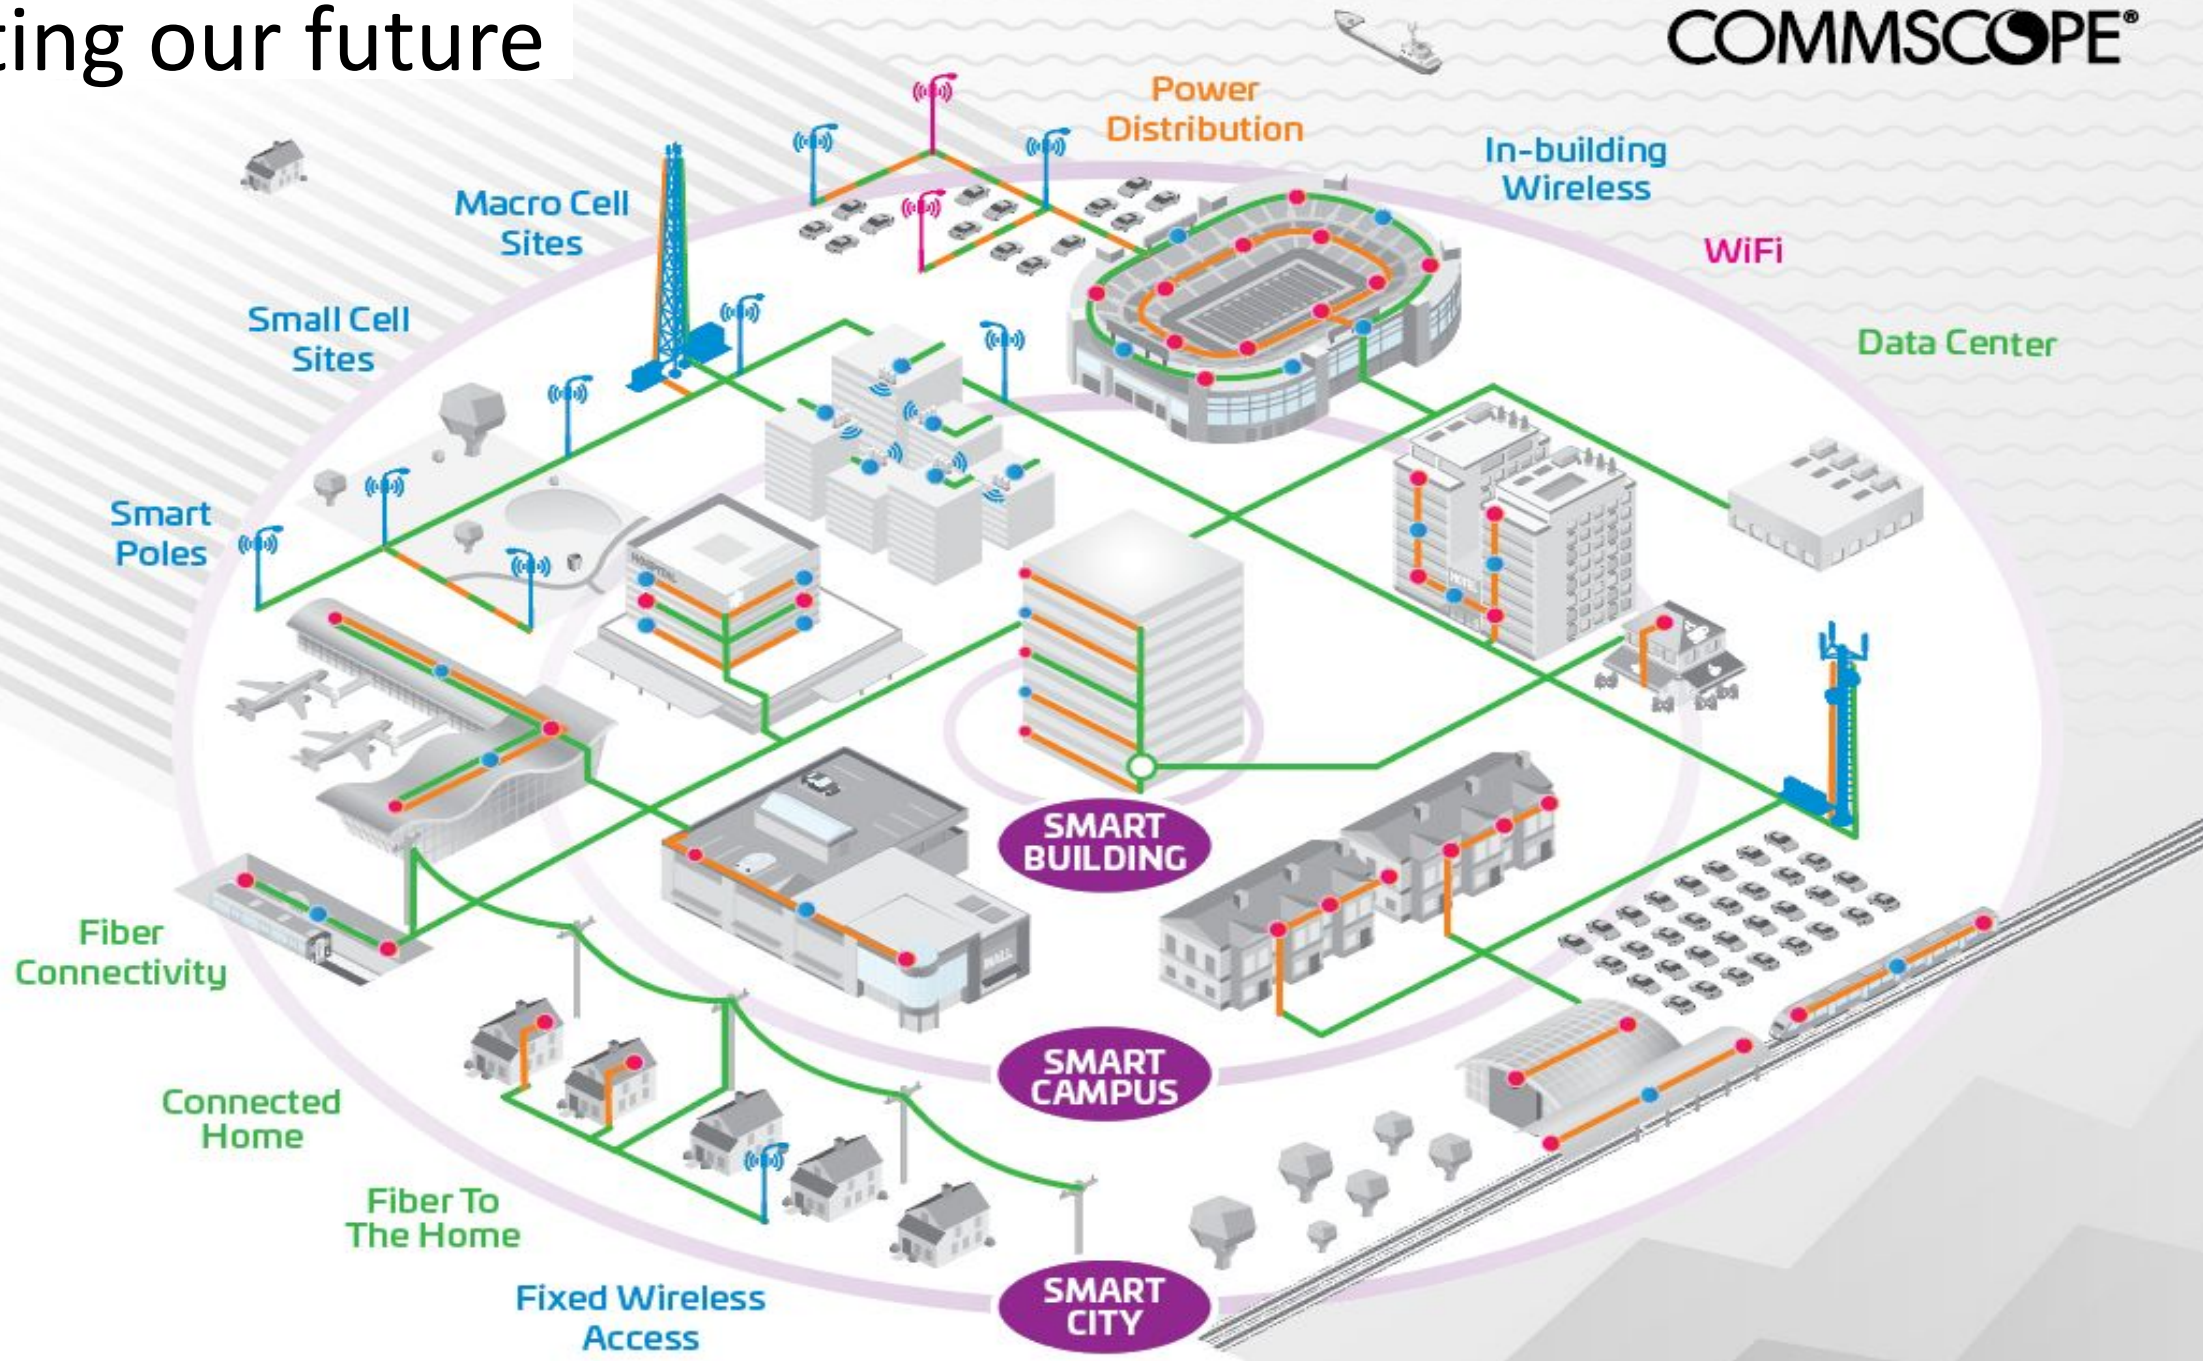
ting our future

COMMSCOPE®

Power Distribution

In-building Wireless

WiFi

Data Center

Macro Cell Sites

Small Cell Sites

Smart Poles

Fiber Connectivity

Connected Home

Fiber To The Home

Fixed Wireless Access

SMART BUILDING

SMART CAMPUS

SMART CITY

HOSPITAL

HOTEL

MALL